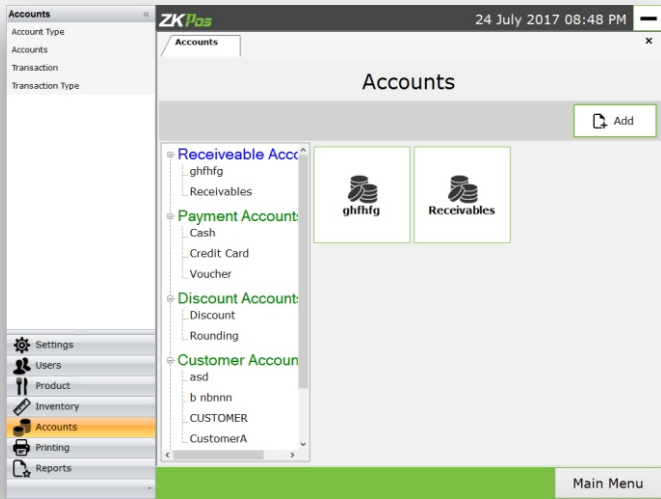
Accounts «
Account Type
Accounts
Transaction
Transaction Type

Settings
Users
Product
Inventory
Accounts
Printing
Reports

ZKPos
24 July 2017 08:48 PM

Accounts ×

Accounts

Add

Receiveable Acc
ghfhfg
Receivables
Payment Accounts
Cash
Credit Card
Voucher
Discount Accounts
Discount
Rounding
Customer Accoun
asd
b nbnnn
CUSTOMER
CustomerA

ghfhfg
Receivables

Main Menu